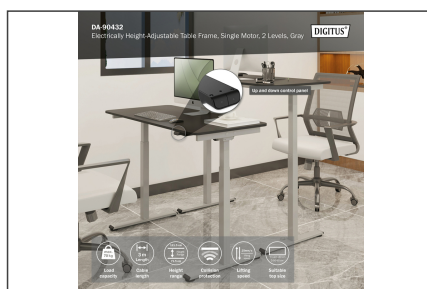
DA-90432
Electrically Height-Adjustable Table Frame, Single Motor, 2 Levels, Gray

DIGITUS

Up and down control panel

Load capacity
Cable length
Height range
Collision protection
Lifting speed
Suitable top size